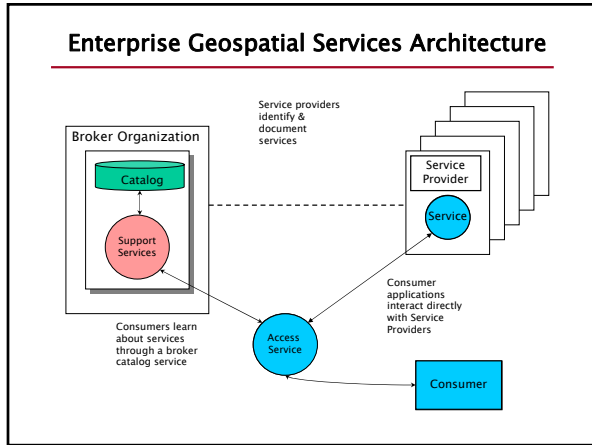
Enterprise Geospatial Services Architecture

Service providers identify & document services

Broker Organization

Catalog

Support Services

Service Provider

Service

Consumer applications interact directly with Service Providers

Consumers learn about services through a broker catalog service

Access Service

Consumer